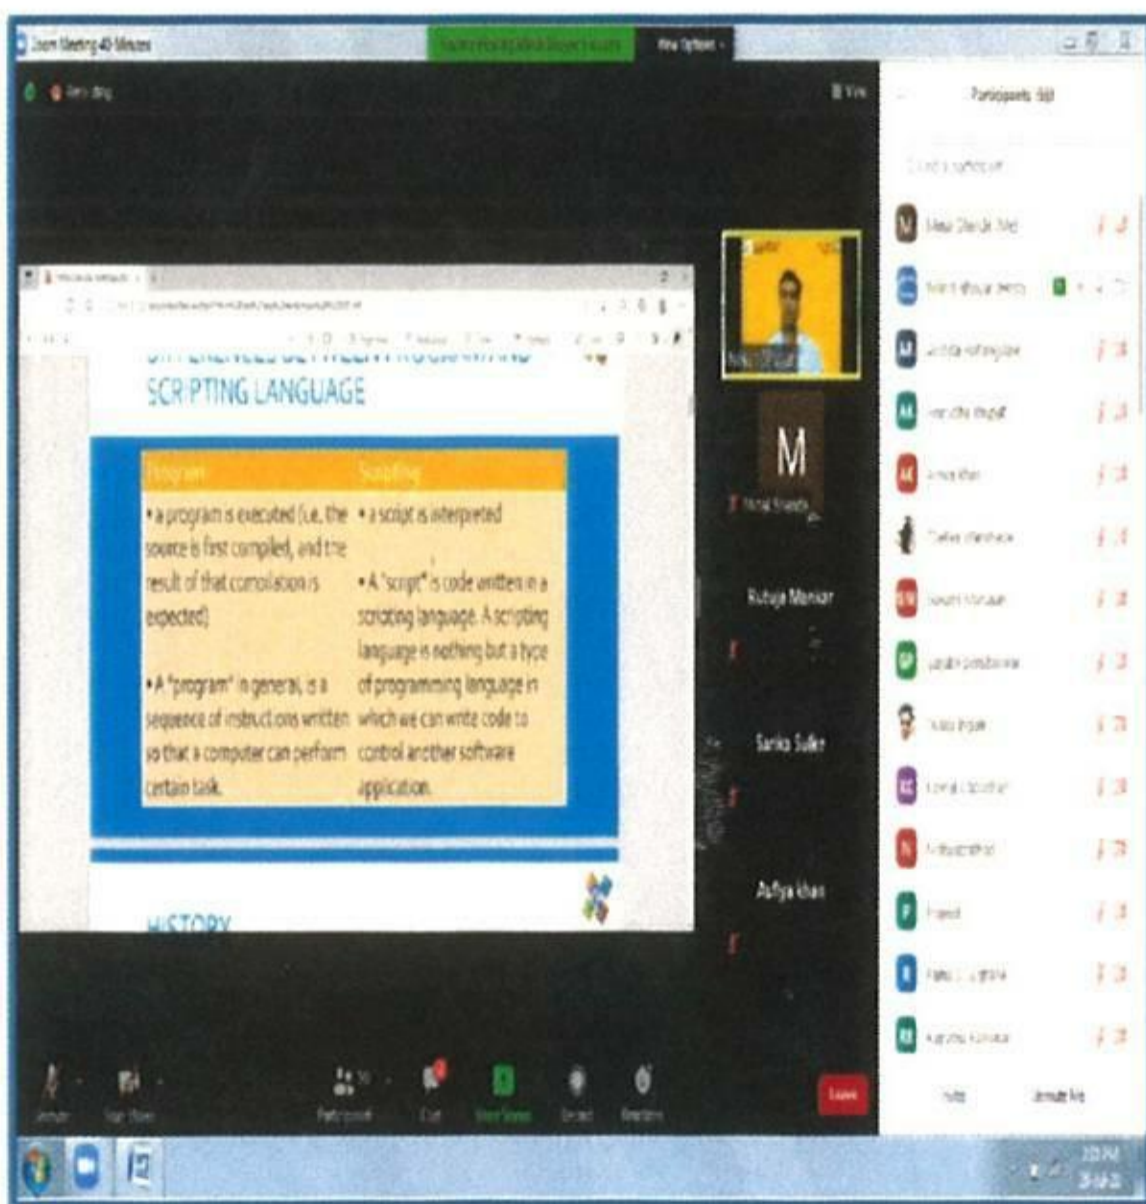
Zoom Meeting 40 Minutes

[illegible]

View Options

Recording

View

Participants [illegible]

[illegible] SCRIPTING LANGUAGE

| Program | Scripting |
|---|---|
| • a program is executed (i.e. the source is first compiled, and the result of that compilation is expected) | • a script is interpreted |
| • A "program" in general, is a sequence of instructions written so that a computer can perform certain task. | • A "script" is code written in a scripting language. A scripting language is nothing but a type of programming language in which we can write code to control another software application. |

HISTORY

M

Rutuja Mankar

Sarika Sulke

Aufiya khan

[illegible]

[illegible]

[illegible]

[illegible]

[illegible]

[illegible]

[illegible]

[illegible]

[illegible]

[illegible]

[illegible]

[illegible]

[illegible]

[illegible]

Unmute

Start Video

Participants

Chat

Share Screen

Record

Reactions

Leave

Invite

Unmute Me

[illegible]